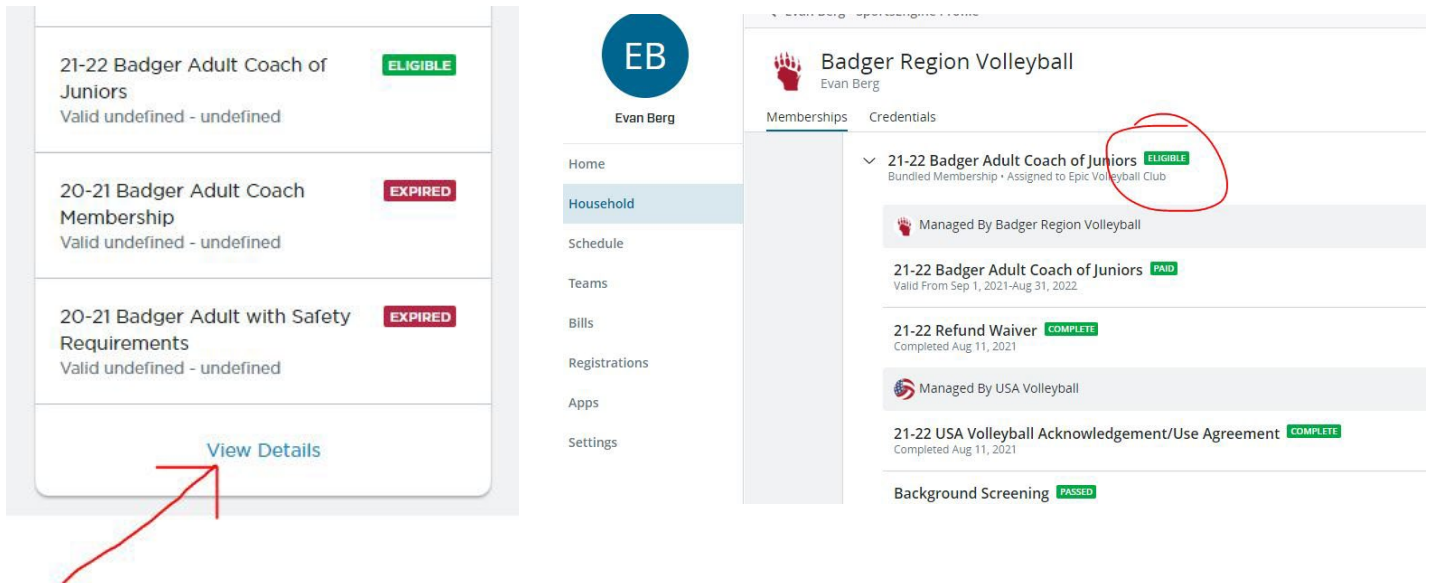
21-22 Badger Adult Coach of Juniors ELIGIBLE
Valid undefined - undefined

20-21 Badger Adult Coach Membership EXPIRED
Valid undefined - undefined

20-21 Badger Adult with Safety Requirements EXPIRED
Valid undefined - undefined

View Details

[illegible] Evan Berg - SportsEngine Profile

EB
Evan Berg

Home
Household
Schedule
Teams
Bills
Registrations
Apps
Settings

Badger Region Volleyball
Evan Berg

Memberships Credentials

21-22 Badger Adult Coach of Juniors ELIGIBLE
Bundled Membership • Assigned to Epic Volleyball Club

Managed By Badger Region Volleyball

21-22 Badger Adult Coach of Juniors PAID
Valid From Sep 1, 2021-Aug 31, 2022

21-22 Refund Waiver COMPLETE
Completed Aug 11, 2021

Managed By USA Volleyball

21-22 USA Volleyball Acknowledgement/Use Agreement COMPLETE
Completed Aug 11, 2021

Background Screening PASSED